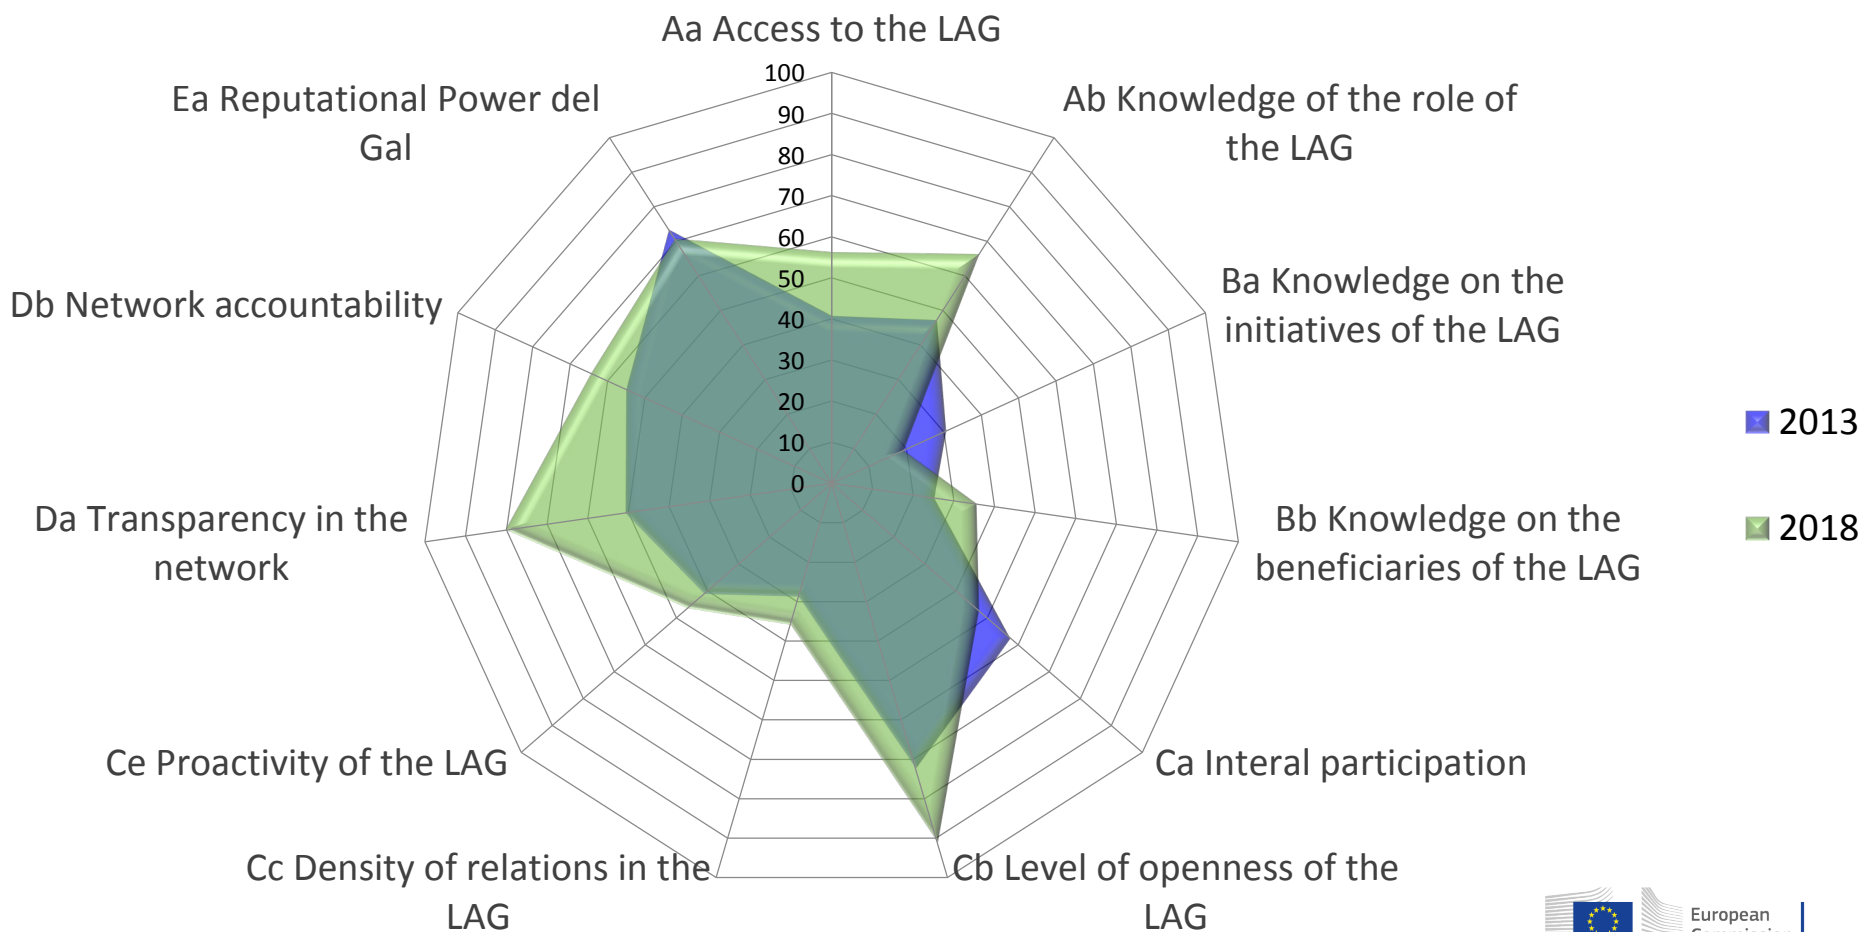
Aa Access to the LAG

Ab Knowledge of the role of the LAG

Ba Knowledge on the initiatives of the LAG

Bb Knowledge on the beneficiaries of the LAG

Ca Interal participation

Cb Level of openness of the LAG

Cc Density of relations in the LAG

Ce Proactivity of the LAG

Da Transparency in the network

Db Network accountability

Ea Reputational Power del Gal

100
90
80
70
60
50
40
30
20
10
0

2013
2018

European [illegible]